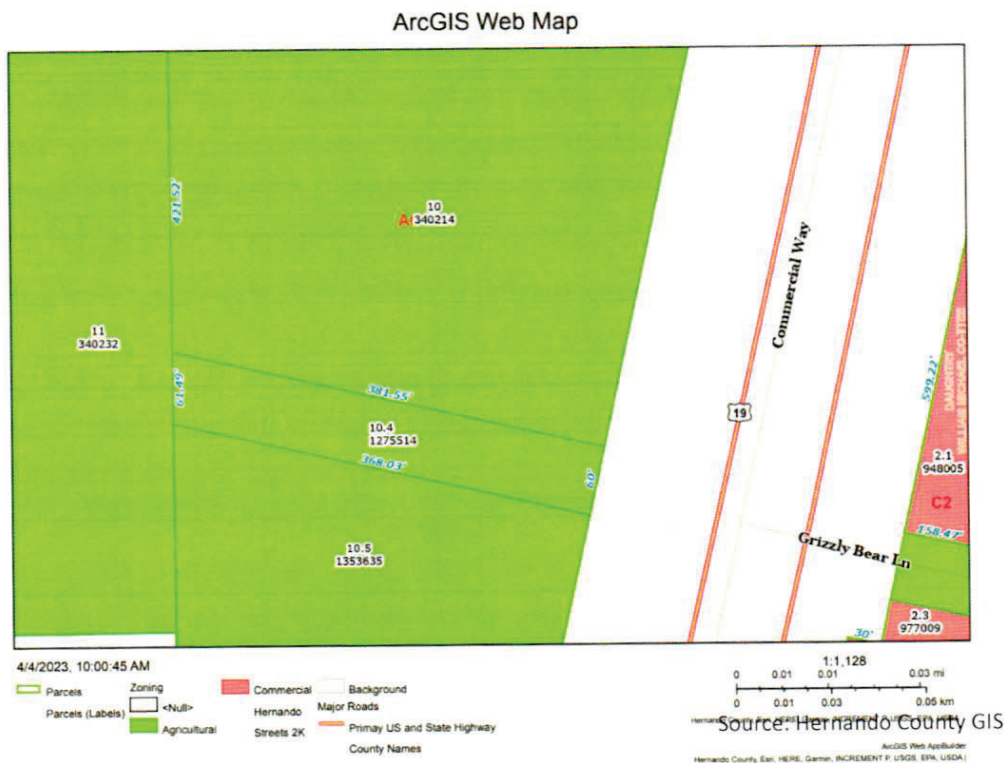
ArcGIS Web Map

421.52'

10
A 340214

11
340232

Commercial Way

599.22'

DAUGHTERY WILLIAM MICHAEL CO-TTEE

61.49'

381.55'

19

10.4
1275514

368.03'

60'

2.1
948005

C2

158.47'

Grizzly Bear Ln

10.5
1353635

2.3
977009

30'

4/4/2023, 10:00:45 AM

Parcels

Parcels (Labels)

Zoning

<Null>

Agricultural

Commercial

Hernando Streets 2K

Background

Major Roads

Primay US and State Highway

County Names

1:1,128

0 0.01 0.01 0.03 mi

0 0.01 0.03 0.05 km

Source: Hernando County GIS

ArcGIS Web AppBuilder

Hernando County, Esri, HERE, Garmin, INCREMENT P, USGS, EPA, USDA |